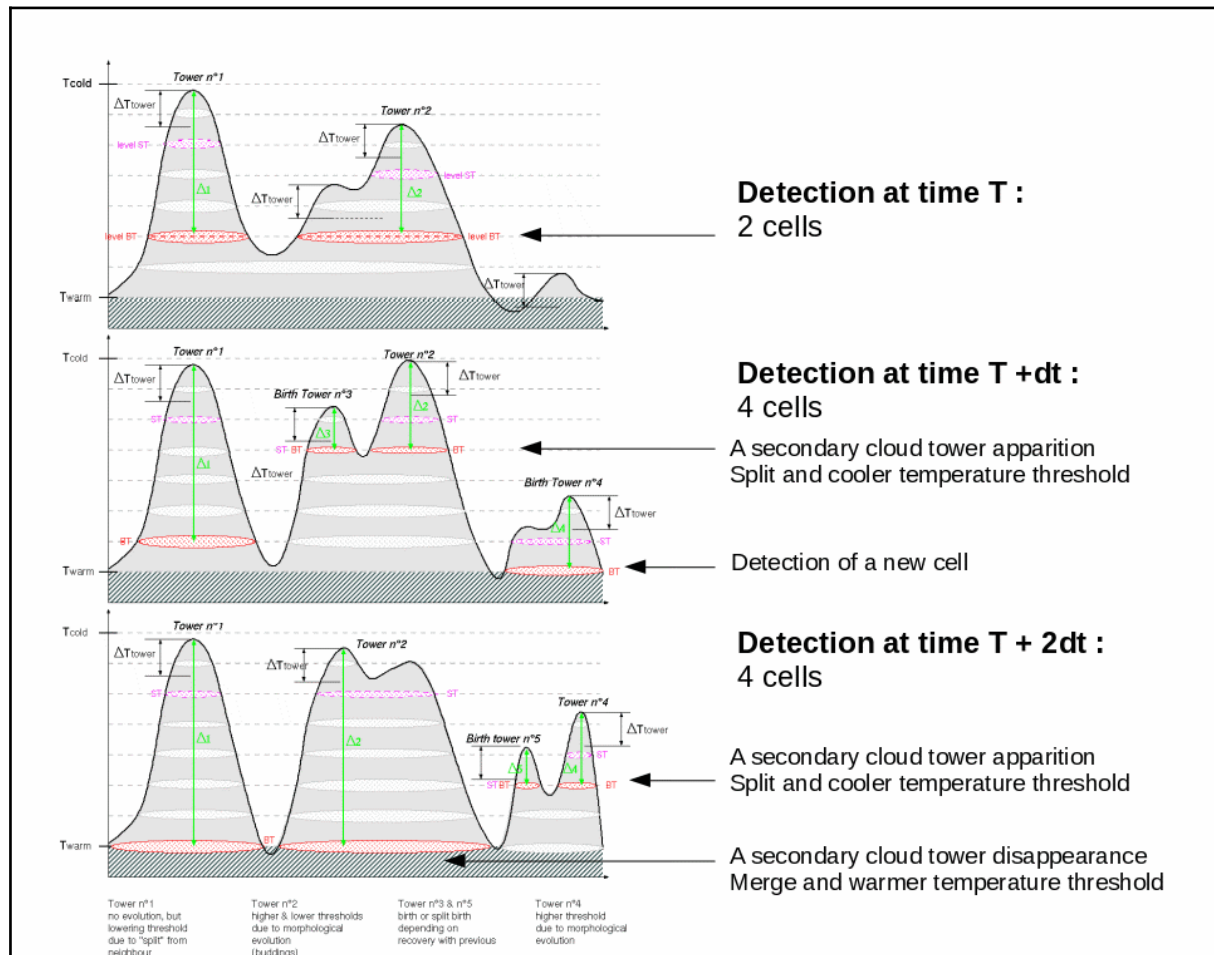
Tcold
Tower n°1
$\Delta$Ttower
level ST
$\Delta$1
level BT
Tower n°2
$\Delta$Ttower
level ST
$\Delta$Ttower
$\Delta$2
level BT
$\Delta$Ttower
Twarm

Detection at time T :
2 cells

Tcold
Tower n°1
$\Delta$Ttower
ST
$\Delta$1
BT
Birth Tower n°3
ST BT
$\Delta$3
$\Delta$Ttower
Tower n°2
$\Delta$Ttower
$\Delta$2
ST
BT
Birth Tower n°4
$\Delta$Ttower
$\Delta$4
ST
BT
Twarm

Detection at time T +dt :
4 cells

A secondary cloud tower apparition
Split and cooler temperature threshold

Detection of a new cell

Tcold
Tower n°1
$\Delta$Ttower
ST
$\Delta$1
Tower n°2
$\Delta$Ttower
ST
$\Delta$2
BT
Tower n°4
$\Delta$Ttower
Birth tower n°5
$\Delta$5
$\Delta$4
ST
ST BT
BT
Twarm

Detection at time T + 2dt :
4 cells

A secondary cloud tower apparition
Split and cooler temperature threshold

A secondary cloud tower disappearance
Merge and warmer temperature threshold

Tower n°1
no evolution, but lowering threshold due to "split" from neighbour

Tower n°2
higher & lower thresholds due to morphological evolution (buddings)

Tower n°3 & n°5
birth or split birth depending on recovery with previous

Tower n°4
higher threshold due to morphological evolution